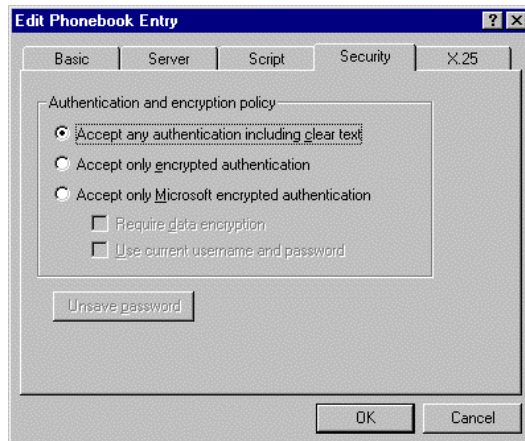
Edit Phonebook Entry

? X

Basic | Server | Script | Security | X.25

Authentication and encryption policy

Accept any authentication including clear text

Accept only encrypted authentication

Accept only Microsoft encrypted authentication

Require data encryption

Use current username and password

Unsave password

OK

Cancel